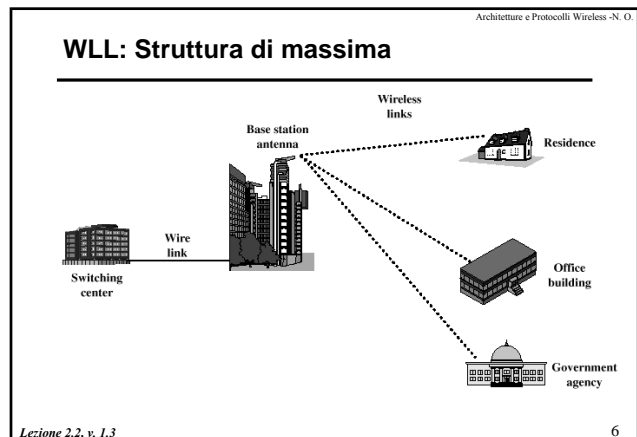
Architetture e Protocolli Wireless -N. O.

WLL: Struttura di massima

Wireless links

Base station antenna

Residence

Wire link

Switching center

Office building

Government agency

Lezione 2.2, v. 1.3

6